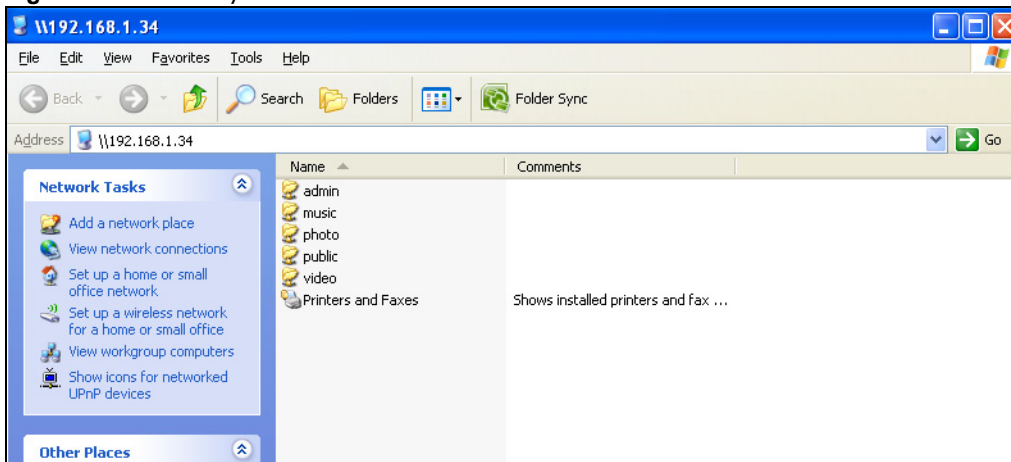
\\192.168.1.34

File Edit View Favorites Tools Help

Back Search Folders Folder Sync

Address \\192.168.1.34 Go

Network Tasks

Add a network place

View network connections

Set up a home or small office network

Set up a wireless network for a home or small office

View workgroup computers

Show icons for networked UPnP devices

Other Places

| Name | Comments |
|---|---|
| admin | |
| music | |
| photo | |
| public | |
| video | |
| Printers and Faxes | Shows installed printers and fax ... |